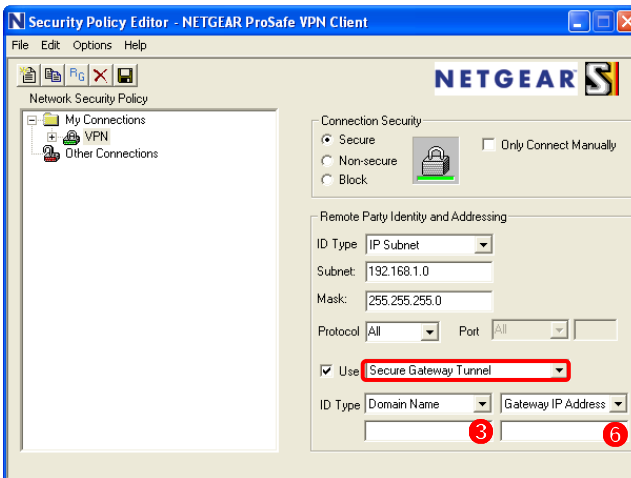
N Security Policy Editor - NETGEAR ProSafe VPN Client

File Edit Options Help

NETGEAR

Network Security Policy

My Connections
VPN
Other Connections

Connection Security
Secure
Non-secure
Block
Only Connect Manually

Remote Party Identity and Addressing
ID Type IP Subnet
Subnet: 192.168.1.0
Mask: 255.255.255.0
Protocol All
Port All

Use Secure Gateway Tunnel
ID Type Domain Name
Gateway IP Address

3
6